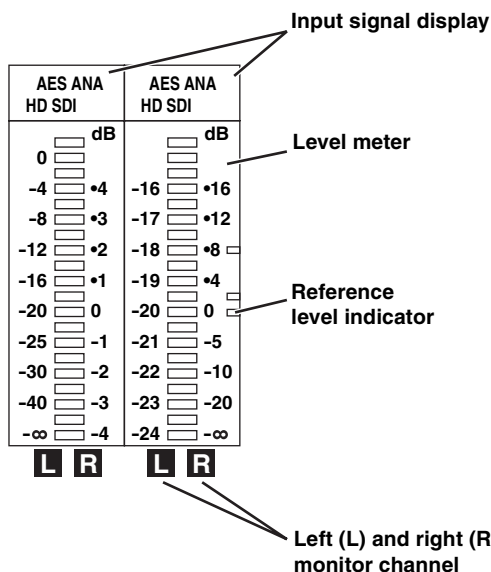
Input signal display

AES ANA
HD SDI

AES ANA
HD SDI

dB
0
–4 •4
–8 •3
–12 •2
–16 •1
–20 0
–25 –1
–30 –2
–40 –3
–∞ –4

dB
–16 •16
–17 •12
–18 •8
–19 •4
–20 0
–21 –5
–22 –10
–23 –20
–24 –∞

L R L R

Level meter

Reference level indicator

Left (L) and right (R
monitor channel